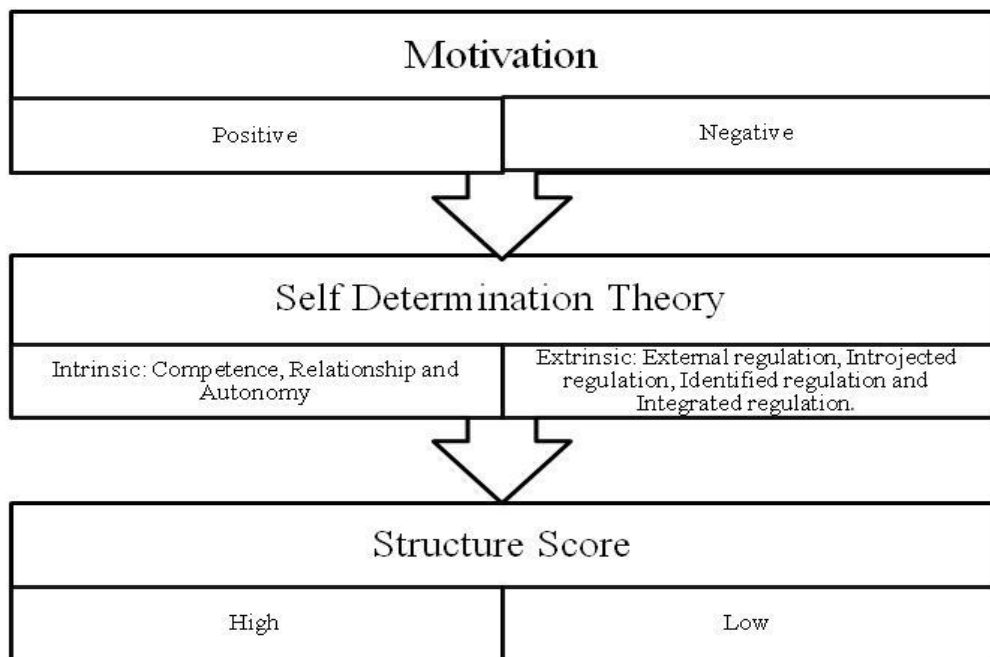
Motivation

Positive

Negative

Self Determination Theory

Intrinsic: Competence, Relationship and Autonomy

Extrinsic: External regulation, Introjected regulation, Identified regulation and Integrated regulation.

Structure Score

High

Low